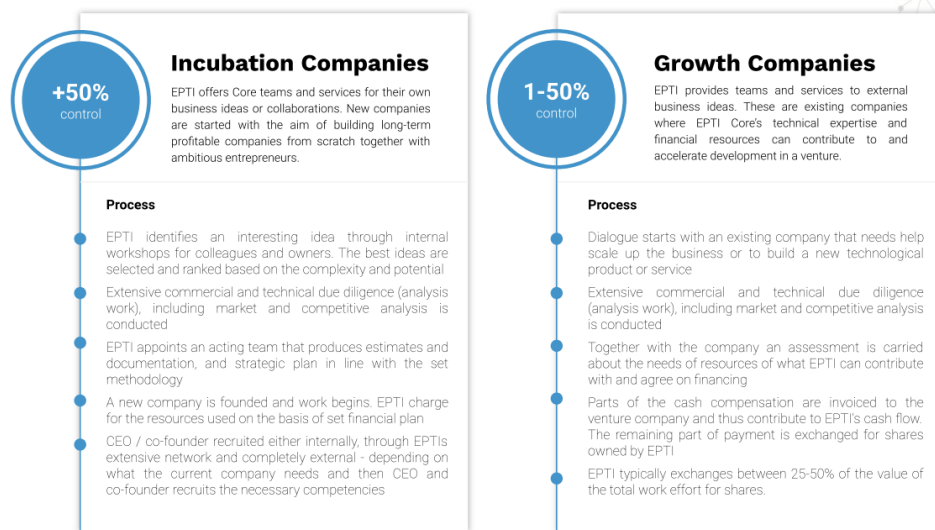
+50%
control

Incubation Companies

EPTI offers Core teams and services for their own business ideas or collaborations. New companies are started with the aim of building long-term profitable companies from scratch together with ambitious entrepreneurs.

Process

EPTI identifies an interesting idea through internal workshops for colleagues and owners. The best ideas are selected and ranked based on the complexity and potential

Extensive commercial and technical due diligence (analysis work), including market and competitive analysis is conducted

EPTI appoints an acting team that produces estimates and documentation, and strategic plan in line with the set methodology

A new company is founded and work begins. EPTI charge for the resources used on the basis of set financial plan

CEO / co-founder recruited either internally, through EPTIs extensive network and completely external - depending on what the current company needs and then CEO and co-founder recruits the necessary competencies

1-50%
control

Growth Companies

EPTI provides teams and services to external business ideas. These are existing companies where EPTI Core's technical expertise and financial resources can contribute to and accelerate development in a venture.

Process

Dialogue starts with an existing company that needs help scale up the business or to build a new technological product or service

Extensive commercial and technical due diligence (analysis work), including market and competitive analysis is conducted

Together with the company an assessment is carried about the needs of resources of what EPTI can contribute with and agree on financing

Parts of the cash compensation are invoiced to the venture company and thus contribute to EPTI's cash flow. The remaining part of payment is exchanged for shares owned by EPTI

EPTI typically exchanges between 25-50% of the value of the total work effort for shares.